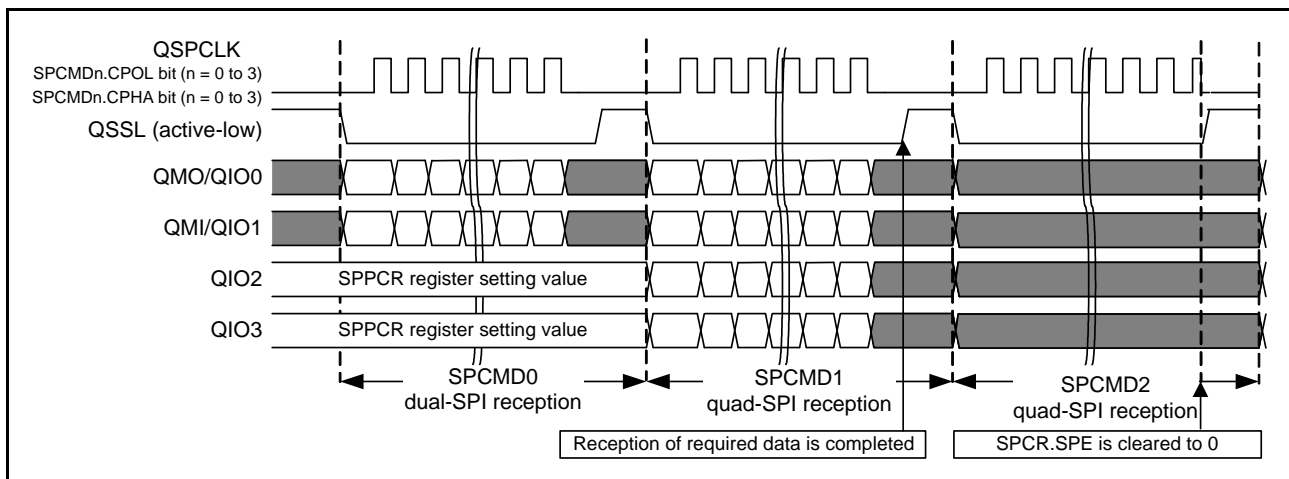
QSPCLK
SPCMDn.CPOL bit (n = 0 to 3)
SPCMDn.CPHA bit (n = 0 to 3)
QSSL (active-low)
QMO/QIO0
QMI/QIO1
QIO2
QIO3

SPPCR register setting value
SPPCR register setting value

SPCMD0
dual-SPI reception

SPCMD1
quad-SPI reception

SPCMD2
quad-SPI reception

Reception of required data is completed

SPCR.SPE is cleared to 0